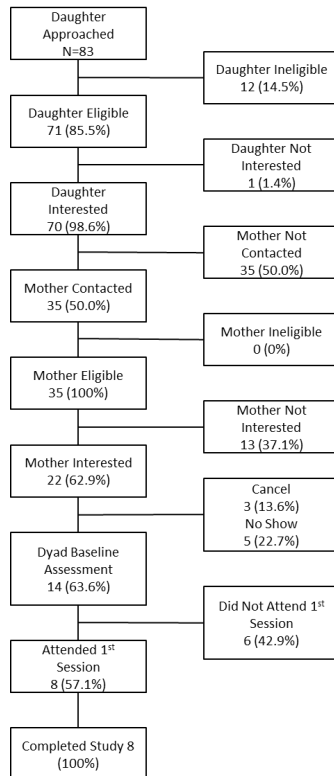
Daughter Approached
N=83

Daughter Ineligible
12 (14.5%)

Daughter Eligible
71 (85.5%)

Daughter Not Interested
1 (1.4%)

Daughter Interested
70 (98.6%)

Mother Not Contacted
35 (50.0%)

Mother Contacted
35 (50.0%)

Mother Ineligible
0 (0%)

Mother Eligible
35 (100%)

Mother Not Interested
13 (37.1%)

Mother Interested
22 (62.9%)

Cancel
3 (13.6%)
No Show
5 (22.7%)

Dyad Baseline Assessment
14 (63.6%)

Did Not Attend 1$^{st}$ Session
6 (42.9%)

Attended 1$^{st}$ Session
8 (57.1%)

Completed Study 8
(100%)